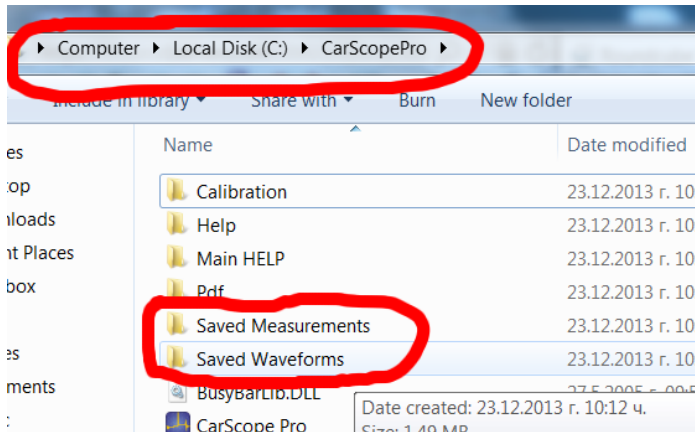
▸ Computer ▸ Local Disk (C:) ▸ CarScopePro ▸

Include in library ▾ Share with ▾ Burn New folder

es
top
nloads
nt Places
box

es
ments

| Name | Date modified |
|---|---|
| Calibration | 23.12.2013 г. 10 |
| Help | 23.12.2013 г. 10 |
| Main HELP | 23.12.2013 г. 10 |
| Pdf | 23.12.2013 г. 10 |
| Saved Measurements | 23.12.2013 г. 10 |
| Saved Waveforms | 23.12.2013 г. 10 |
| BusyBarLib.DLL | 27.5.2005 г. 09:5 |
| CarScope Pro | |

Date created: 23.12.2013 г. 10:12 ч.
Size: 1,49 MB